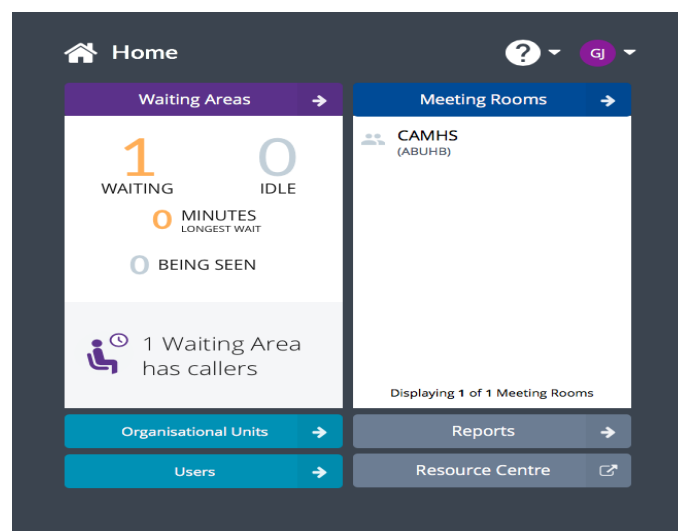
Home

?

GJ

Waiting Areas

1
WAITING

0
IDLE

0 MINUTES
LONGEST WAIT

0 BEING SEEN

1 Waiting Area has callers

Meeting Rooms

CAMHS
(ABUHB)

Displaying 1 of 1 Meeting Rooms

Organisational Units

Reports

Users

Resource Centre